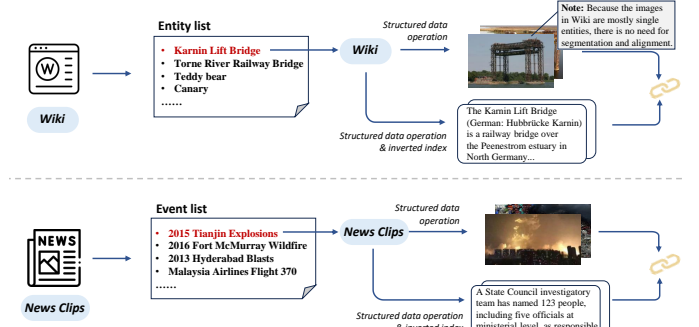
Wiki

Entity list

• Karnin Lift Bridge
• Torne River Railway Bridge
• Teddy bear
• Canary
……

Wiki

Structured data operation

Note: Because the images in Wiki are mostly single entities, there is no need for segmentation and alignment.

Structured data operation & inverted index

The Karnin Lift Bridge (German: Hubbrücke Karnin) is a railway bridge over the Peenestrom estuary in North Germany...

NEWS

News Clips

Event list

• 2015 Tianjin Explosions
• 2016 Fort McMurray Wildfire
• 2013 Hyderabad Blasts
• Malaysia Airlines Flight 370
……

News Clips

Structured data operation

Structured data operation & inverted index

A State Council investigatory team has named 123 people, including five officials at ministerial level, as responsible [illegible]